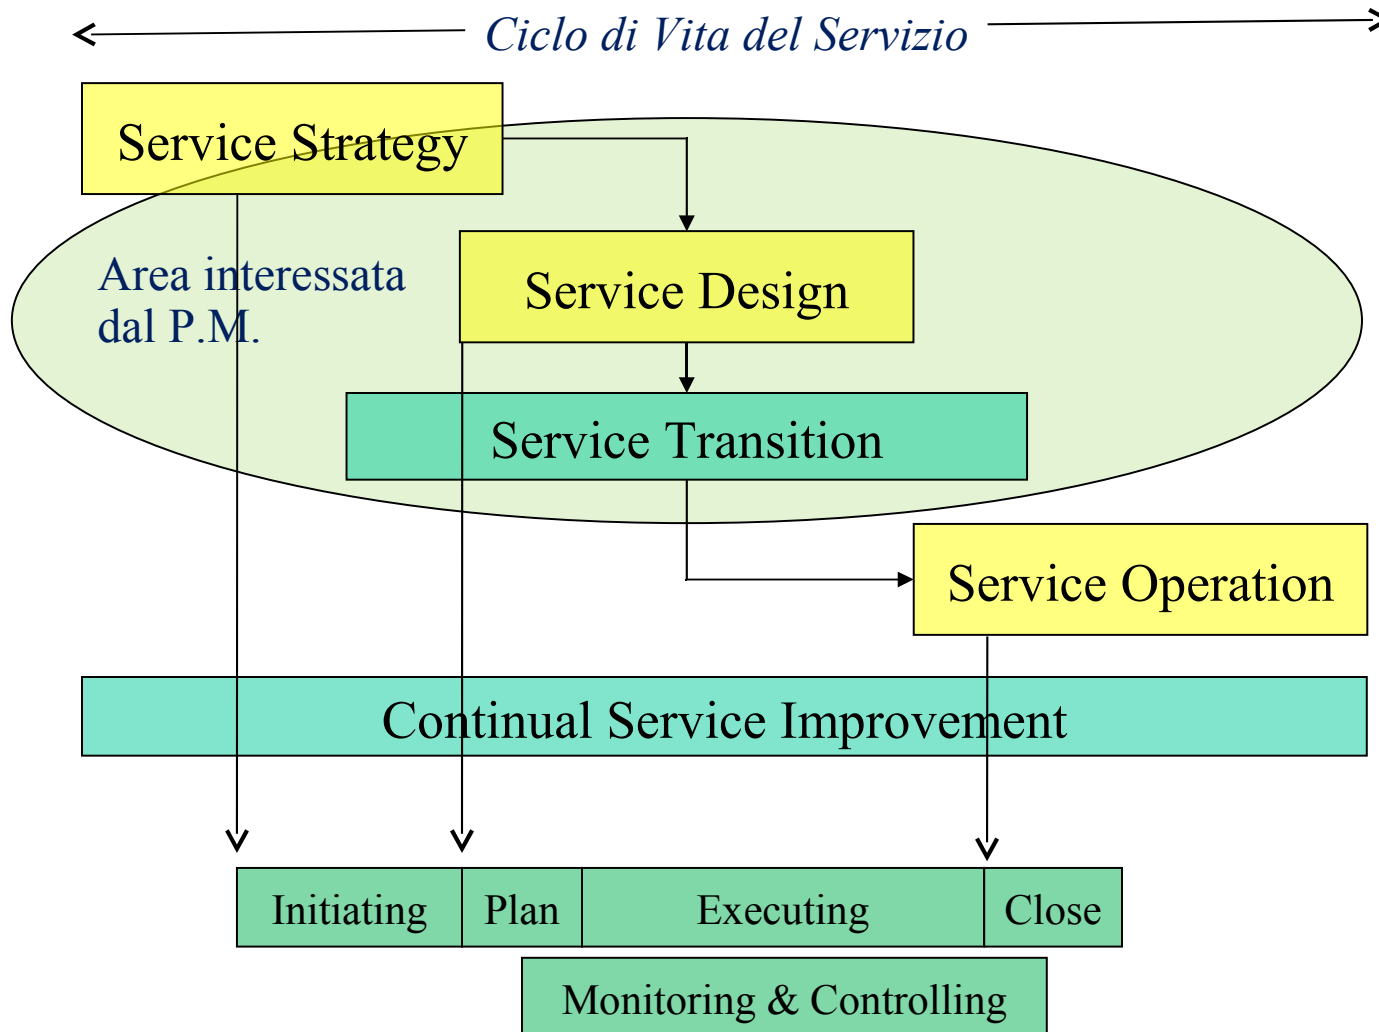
Ciclo di Vita del Servizio

Service Strategy

Area interessata dal P.M.

Service Design

Service Transition

Service Operation

Continual Service Improvement

Initiating | Plan | Executing | Close

Monitoring & Controlling